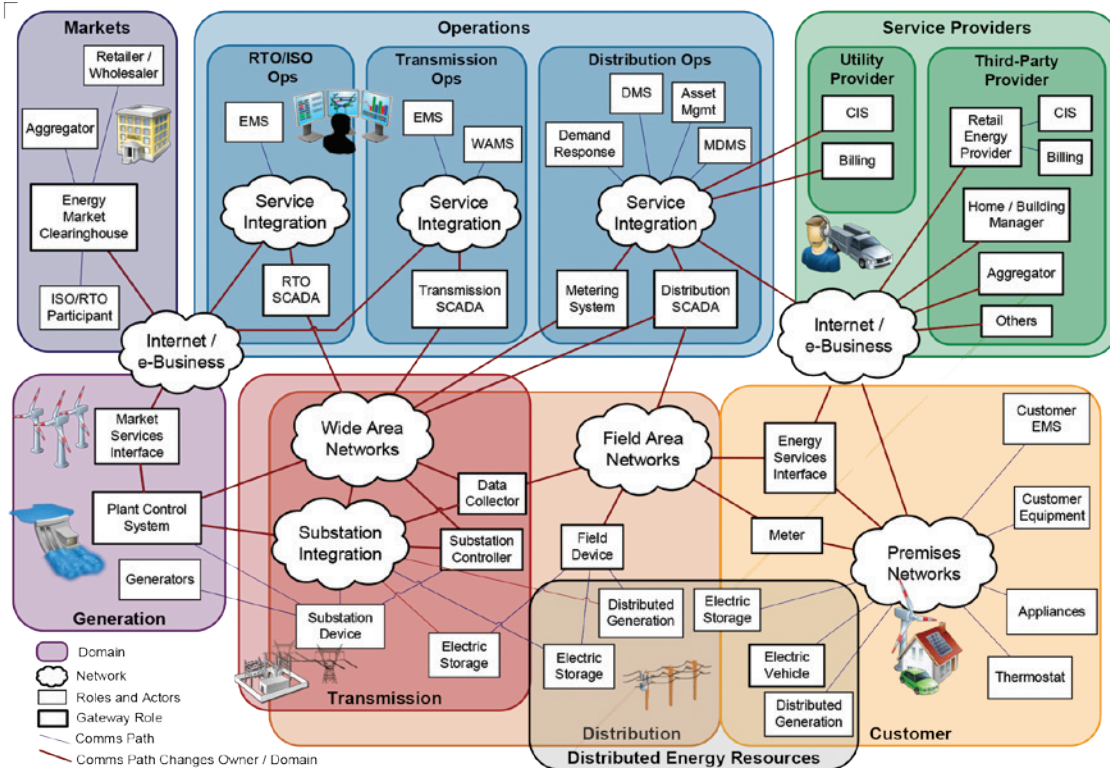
Markets

Retailer / Wholesaler

Aggregator

Energy Market Clearinghouse

ISO/RTO Participant

Operations

RTO/ISO Ops

EMS

Service Integration

RTO SCADA

Transmission Ops

EMS

WAMS

Service Integration

Transmission SCADA

Distribution Ops

DMS

Asset Mgmt

Demand Response

MDMS

Service Integration

Metering System

Distribution SCADA

Service Providers

Utility Provider

CIS

Billing

Third-Party Provider

Retail Energy Provider

CIS

Billing

Home / Building Manager

Aggregator

Others

Internet / e-Business

Internet / e-Business

Market Services Interface

Plant Control System

Generators

Generation

Wide Area Networks

Data Collector

Substation Integration

Substation Controller

Substation Device

Electric Storage

Transmission

Field Area Networks

Field Device

Distributed Generation

Electric Storage

Distribution

Electric Storage

Electric Vehicle

Distributed Generation

Distributed Energy Resources

Energy Services Interface

Meter

Premises Networks

Customer EMS

Customer Equipment

Appliances

Thermostat

Customer

Domain

Network

Roles and Actors

Gateway Role

Comms Path

Comms Path Changes Owner / Domain